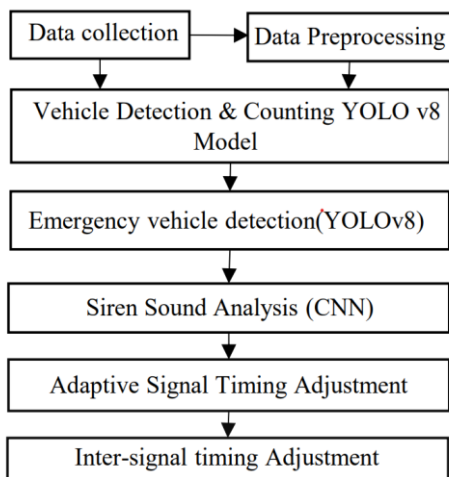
Data collection

Data Preprocessing

Vehicle Detection & Counting YOLO v8 Model

Emergency vehicle detection(YOLOv8)

Siren Sound Analysis (CNN)

Adaptive Signal Timing Adjustment

Inter-signal timing Adjustment